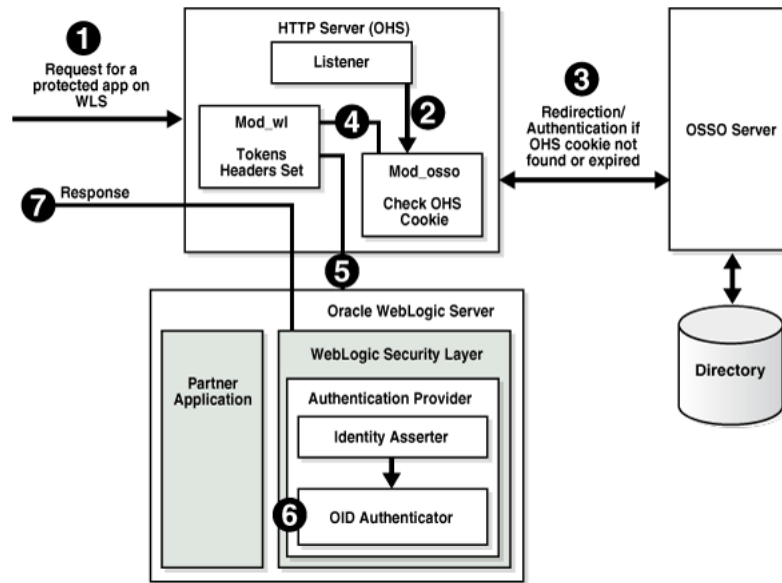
1
Request for a protected app on WLS

HTTP Server (OHS)

Listener

2

Mod_wl

Tokens Headers Set

4

Mod_osso

Check OHS Cookie

3
Redirection/ Authentication if OHS cookie not found or expired

OSSO Server

7 Response

5

Oracle WebLogic Server

Partner Application

WebLogic Security Layer

Authentication Provider

Identity Asserter

6

OID Authenticator

Directory